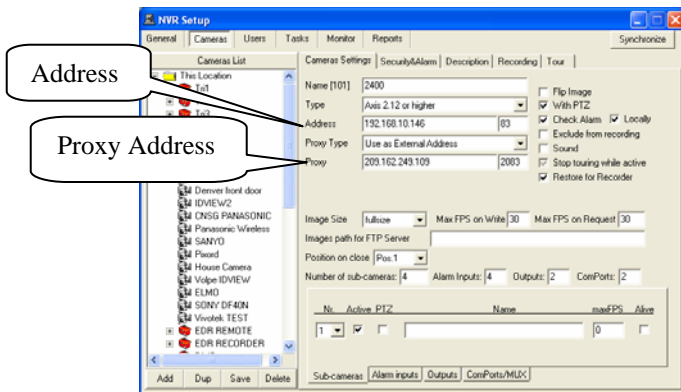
NVR Setup

General | Cameras | Users | Tasks | Monitor | Reports | Synchronize

Address

Proxy Address

Cameras List

This Location

Tri1

Tri3

Denver front door
IDVIEW2
CNSG PANASONIC
Panasonic Wireless
SANYO
Pixord
House Camera
Volpe IDVIEW
ELMO
SONY DF40N
Vivotek TEST
EDR REMOTE
EDR RECORDER

Add | Dup | Save | Delete

Cameras Settings | Security&Alarm | Description | Recording | Tour

Name [101] 2400
Type Axis 2.12 or higher
Address 192.168.10.146 83
Proxy Type Use as External Address
Proxy 209.162.249.109 2083

Flip Image
With PTZ
Check Alarm Locally
Exclude from recording
Sound
Stop touring while active
Restore for Recorder

Image Size fullsize Max FPS on Write 30 Max FPS on Request 30
Images path for FTP Server
Position on close Pos.1
Number of sub-cameras: 4 Alarm Inputs: 4 Outputs: 2 ComPorts: 2

Nr. Active PTZ Name maxFPS Alive
1 0

Sub-cameras | Alarm inputs | Outputs | ComPorts/MUX